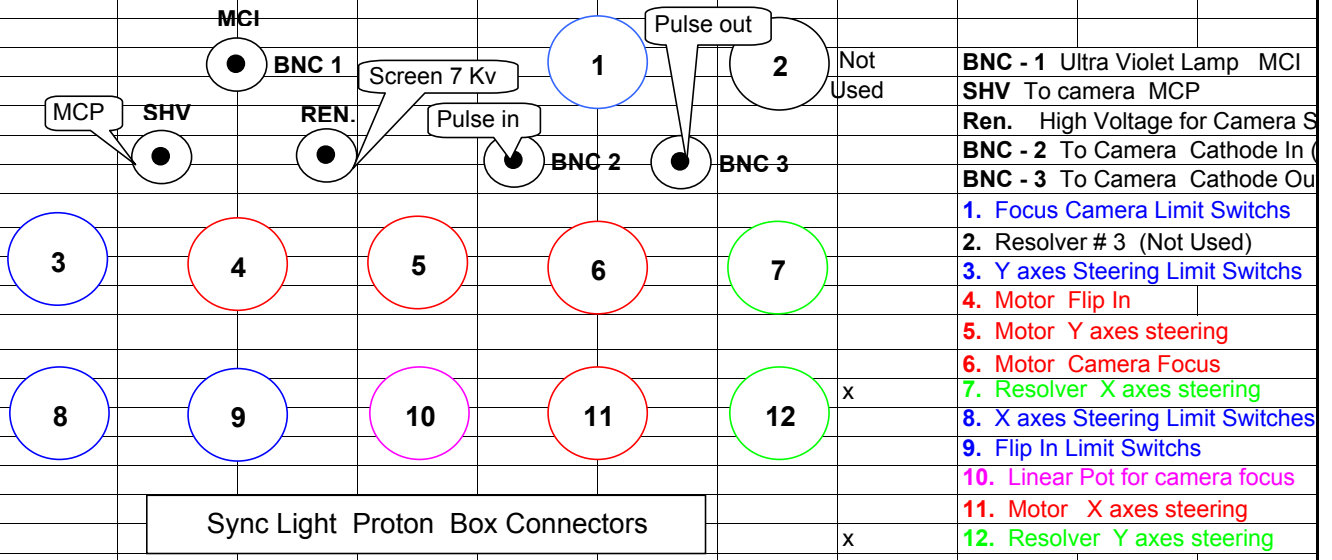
MCI

BNC 1

Screen 7 Kv

1

Pulse out

2

Not Used

MCP

SHV

REN.

Pulse in

BNC 2

BNC 3

3

4

5

6

7

8

9

10

11

12

x

x

Sync Light Proton Box Connectors

**BNC - 1** Ultra Violet Lamp MCI
**SHV** To camera MCP
**Ren.** High Voltage for Camera S
**BNC - 2** To Camera Cathode In (
**BNC - 3** To Camera Cathode Ou
**1.** Focus Camera Limit Switchs
**2.** Resolver # 3 (Not Used)
**3.** Y axes Steering Limit Switchs
**4.** Motor Flip In
**5.** Motor Y axes steering
**6.** Motor Camera Focus
**7.** Resolver X axes steering
**8.** X axes Steering Limit Switches
**9.** Flip In Limit Switchs
**10.** Linear Pot for camera focus
**11.** Motor X axes steering
**12.** Resolver Y axes steering